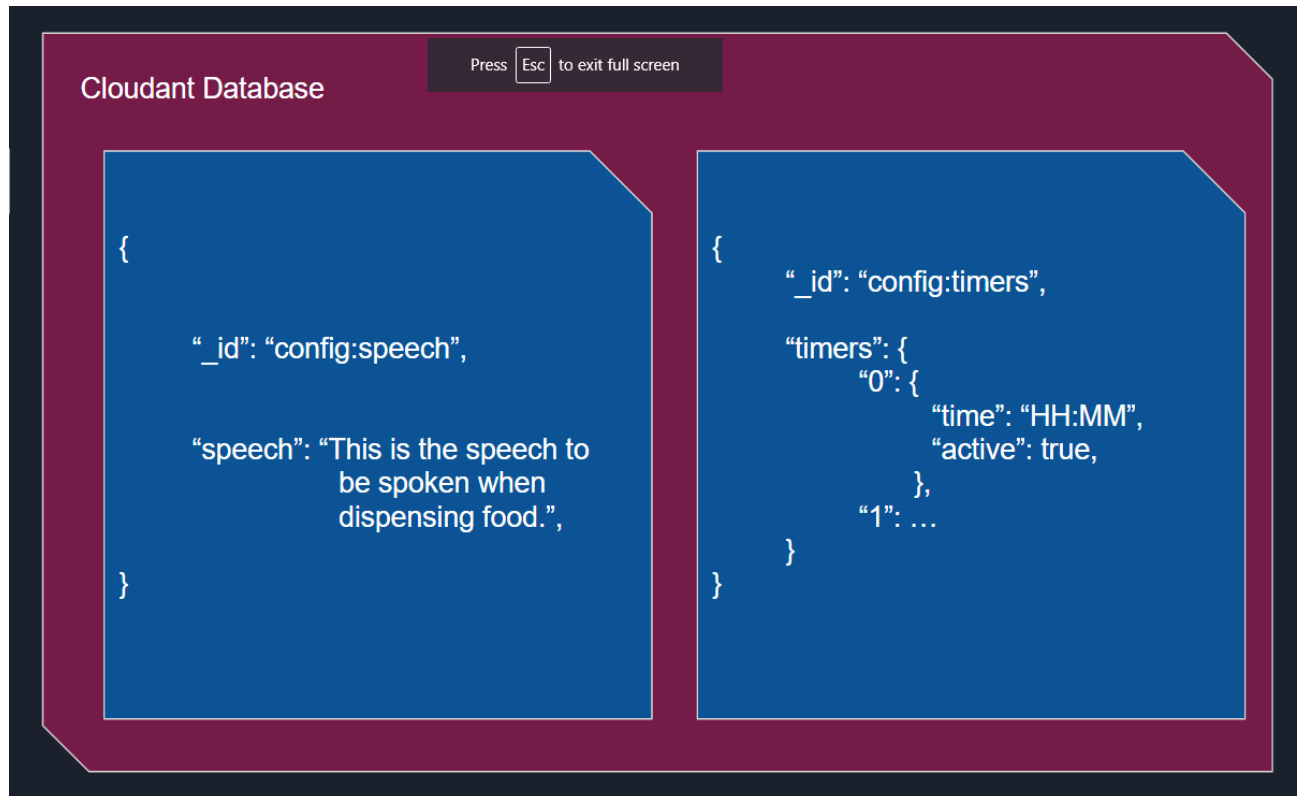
Press Esc to exit full screen

Cloudant Database

{

"_id": "config:speech",

"speech": "This is the speech to be spoken when dispensing food.",

}

{
"_id": "config:timers",

"timers": {
"0": {
"time": "HH:MM",
"active": true,
},
"1": …
}
}